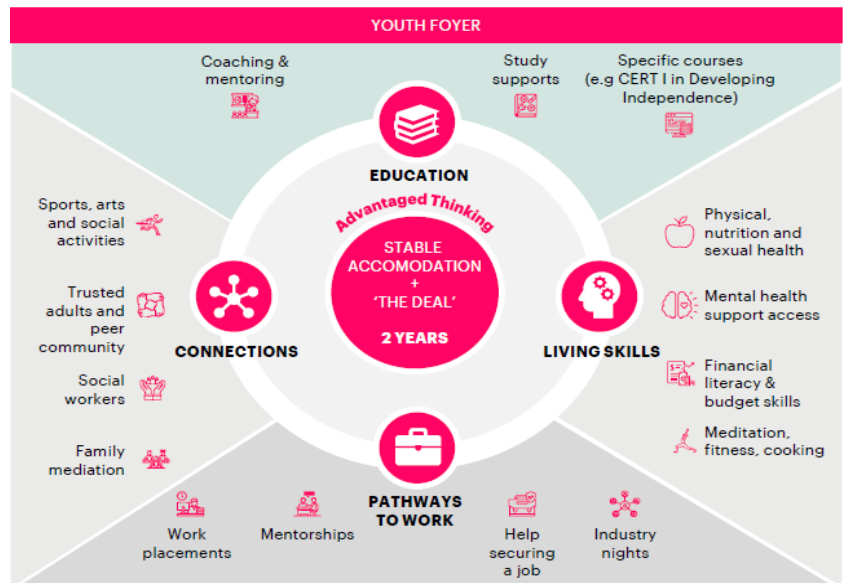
YOUTH FOYER

Coaching & mentoring

Study supports

Specific courses (e.g CERT I in Developing Independence)

EDUCATION

Advantaged Thinking

STABLE ACCOMODATION + 'THE DEAL'

2 YEARS

Sports, arts and social activities

Trusted adults and peer community

Social workers

Family mediation

CONNECTIONS

Physical, nutrition and sexual health

Mental health support access

Financial literacy & budget skills

Meditation, fitness, cooking

LIVING SKILLS

PATHWAYS TO WORK

Work placements

Mentorships

Help securing a job

Industry nights